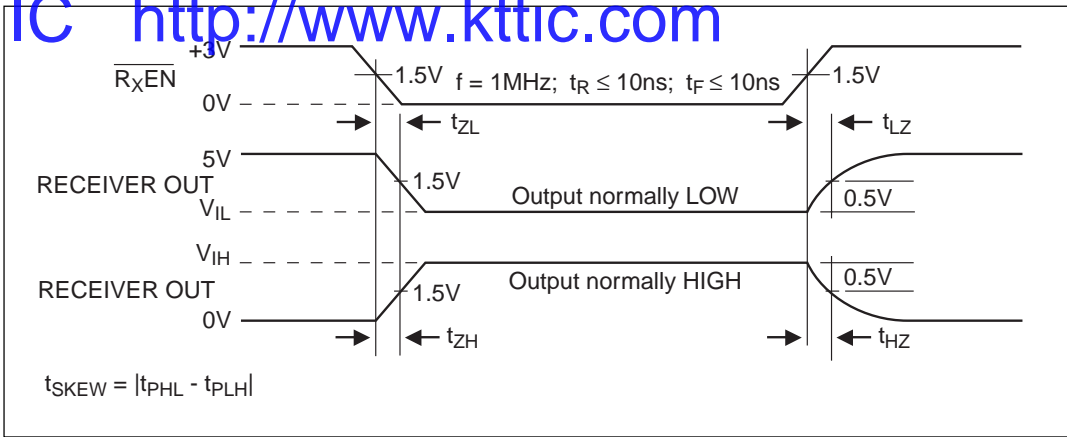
IC http://www.kttic.com

+3V

$\overline{R_XEN}$

1.5V f = 1MHz; $t_R \leq 10ns$; $t_F \leq 10ns$ 1.5V

0V

$t_{ZL}$ $t_{LZ}$

5V

RECEIVER OUT 1.5V

Output normally LOW

$V_{IL}$ 0.5V

$V_{IH}$

Output normally HIGH 0.5V

RECEIVER OUT 1.5V

0V

$t_{ZH}$ $t_{HZ}$

$t_{SKEW} = |t_{PHL} - t_{PLH}|$